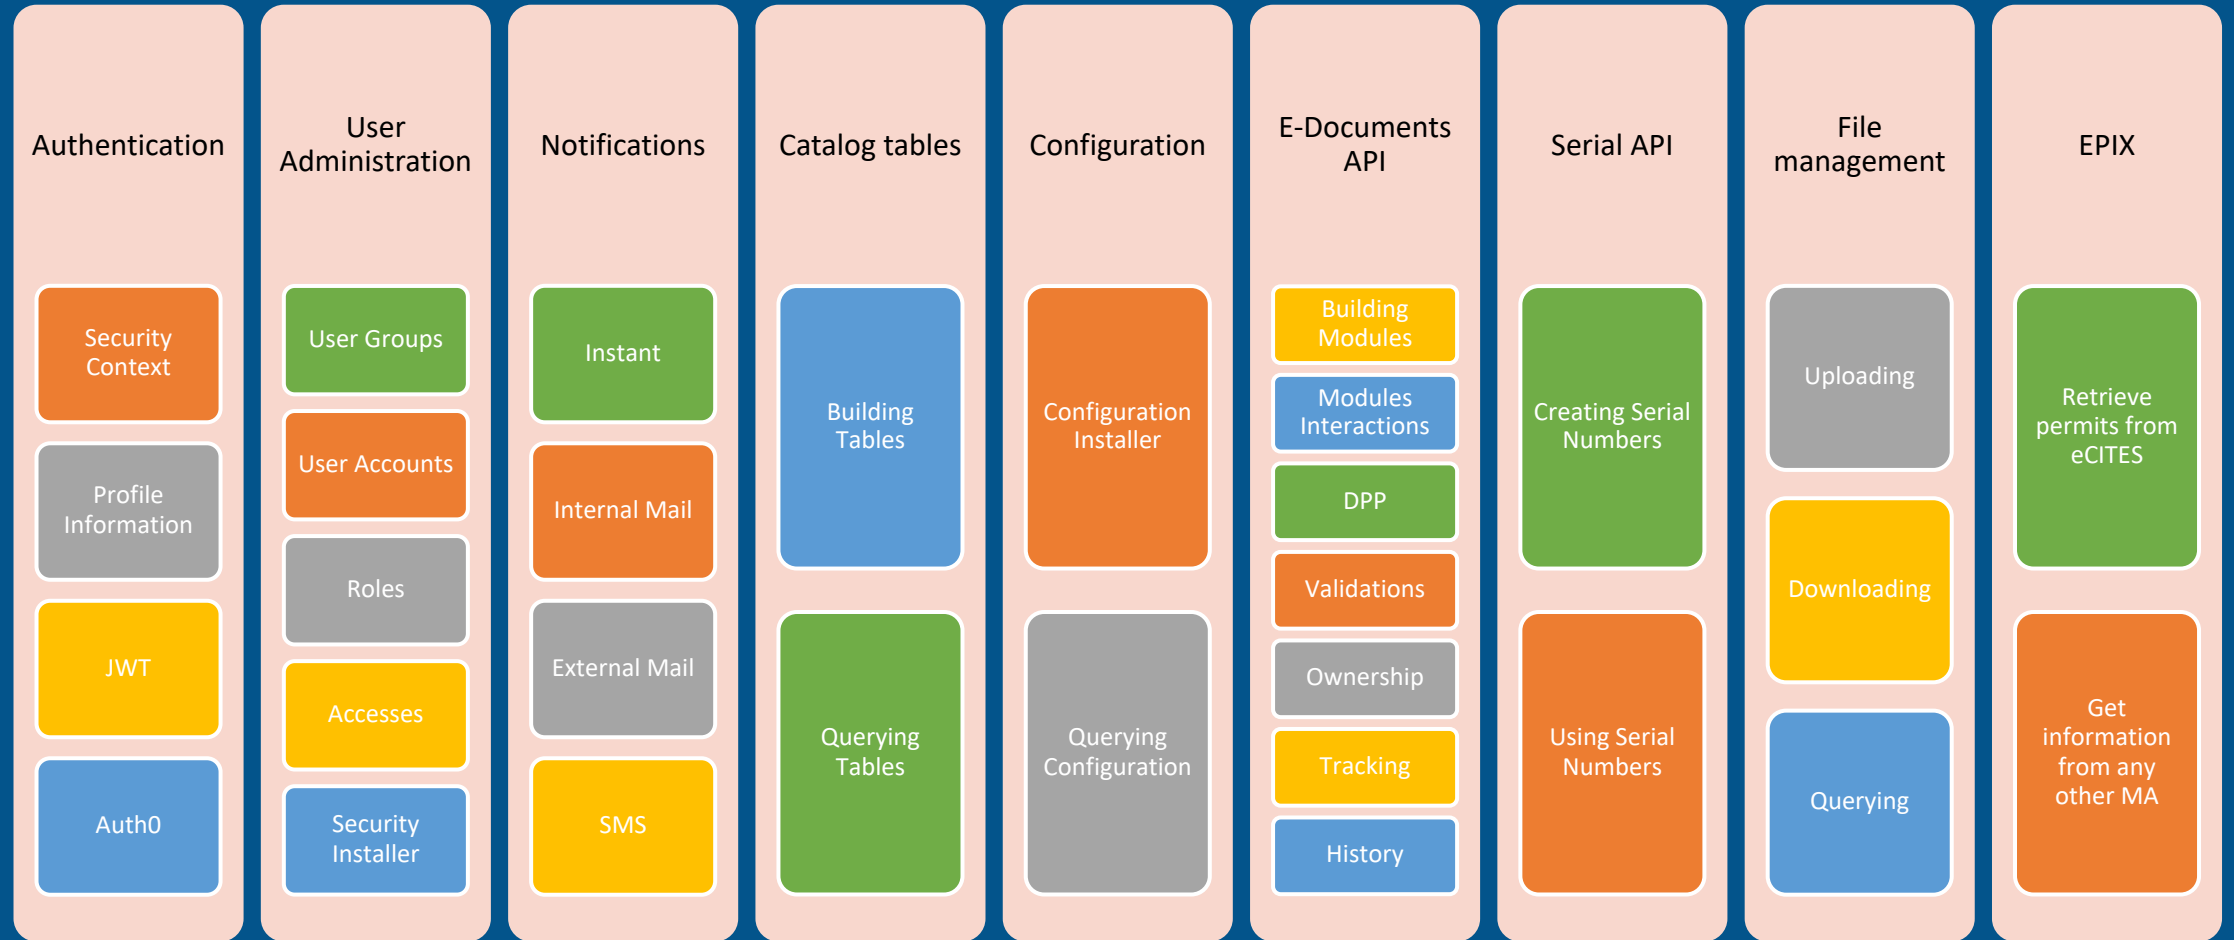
Authentication

Security Context

Profile Information

JWT

Auth0

User Administration

User Groups

User Accounts

Roles

Accesses

Security Installer

Notifications

Instant

Internal Mail

External Mail

SMS

Catalog tables

Building Tables

Querying Tables

Configuration

Configuration Installer

Querying Configuration

E-Documents API

Building Modules

Modules Interactions

DPP

Validations

Ownership

Tracking

History

Serial API

Creating Serial Numbers

Using Serial Numbers

File management

Uploading

Downloading

Querying

EPIX

Retrieve permits from eCITES

Get information from any other MA